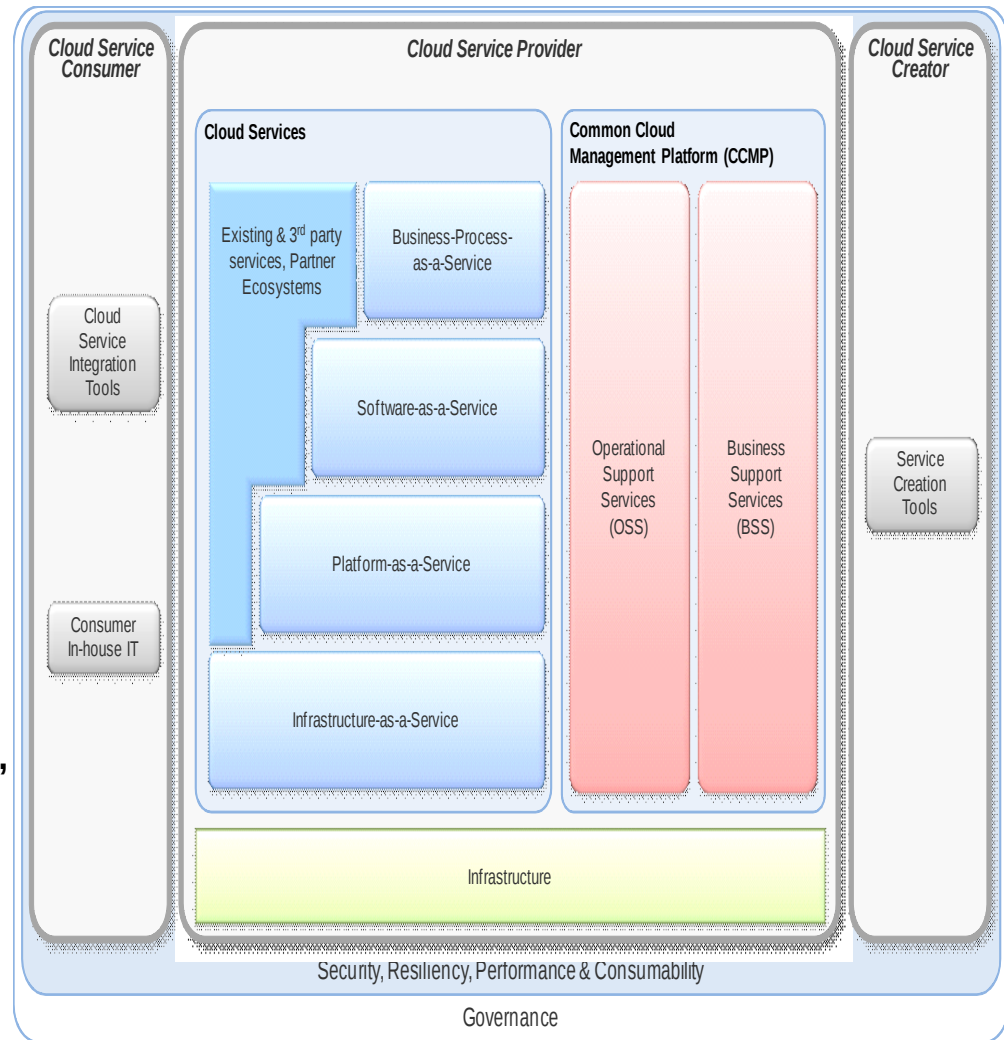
Cloud Service Consumer

Cloud Service Provider

Cloud Service Creator

Cloud Services

Common Cloud Management Platform (CCMP)

Existing & 3$^{rd}$ party services, Partner Ecosystems

Business-Process-as-a-Service

Software-as-a-Service

Platform-as-a-Service

Infrastructure-as-a-Service

Operational Support Services (OSS)

Business Support Services (BSS)

Cloud Service Integration Tools

Consumer In-house IT

Service Creation Tools

Infrastructure

Security, Resiliency, Performance & Consumability

Governance